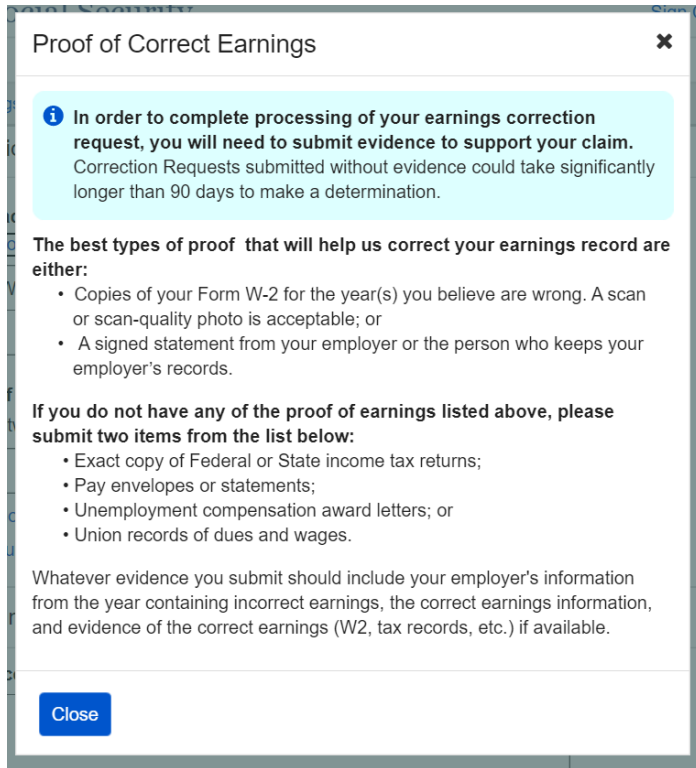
Proof of Correct Earnings

✖

In order to complete processing of your earnings correction request, you will need to submit evidence to support your claim. Correction Requests submitted without evidence could take significantly longer than 90 days to make a determination.

The best types of proof that will help us correct your earnings record are either:
• Copies of your Form W-2 for the year(s) you believe are wrong. A scan or scan-quality photo is acceptable; or
• A signed statement from your employer or the person who keeps your employer's records.

If you do not have any of the proof of earnings listed above, please submit two items from the list below:
• Exact copy of Federal or State income tax returns;
• Pay envelopes or statements;
• Unemployment compensation award letters; or
• Union records of dues and wages.

Whatever evidence you submit should include your employer's information from the year containing incorrect earnings, the correct earnings information, and evidence of the correct earnings (W2, tax records, etc.) if available.

Close